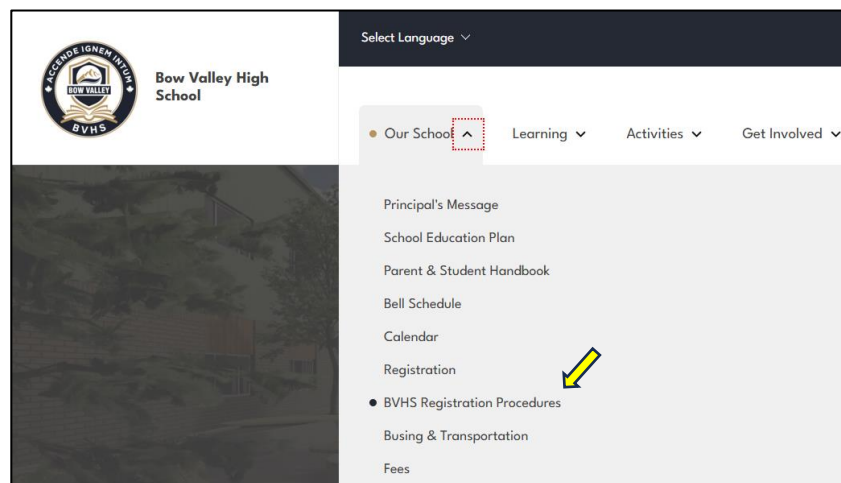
ACCENDE IGNEM INTUM
BOW VALLEY
BVHS

Bow Valley High School

Select Language

Our School

Learning

Activities

Get Involved

Principal's Message

School Education Plan

Parent & Student Handbook

Bell Schedule

Calendar

Registration

BVHS Registration Procedures

Busing & Transportation

Fees